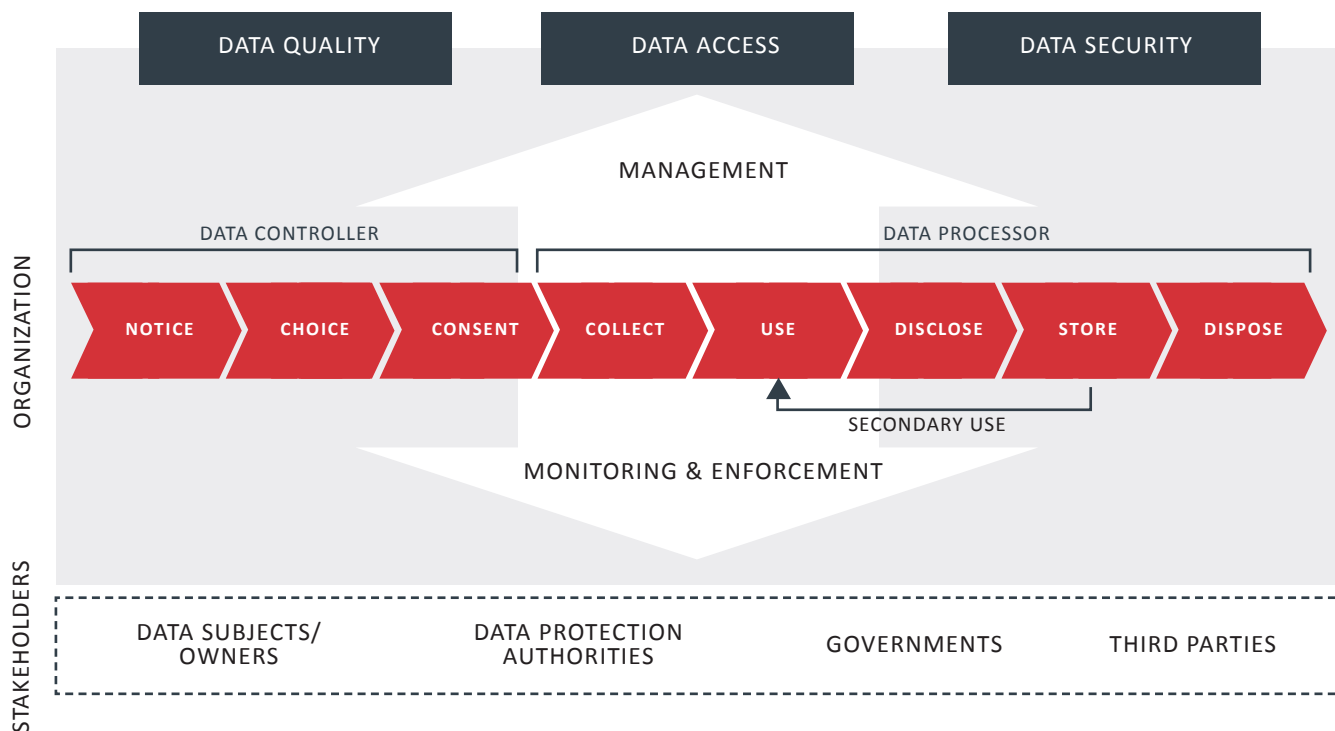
DATA QUALITY

DATA ACCESS

DATA SECURITY

MANAGEMENT

DATA CONTROLLER

DATA PROCESSOR

ORGANIZATION

NOTICE

CHOICE

CONSENT

COLLECT

USE

DISCLOSE

STORE

DISPOSE

SECONDARY USE

MONITORING & ENFORCEMENT

STAKEHOLDERS

DATA SUBJECTS/ OWNERS

DATA PROTECTION AUTHORITIES

GOVERNMENTS

THIRD PARTIES